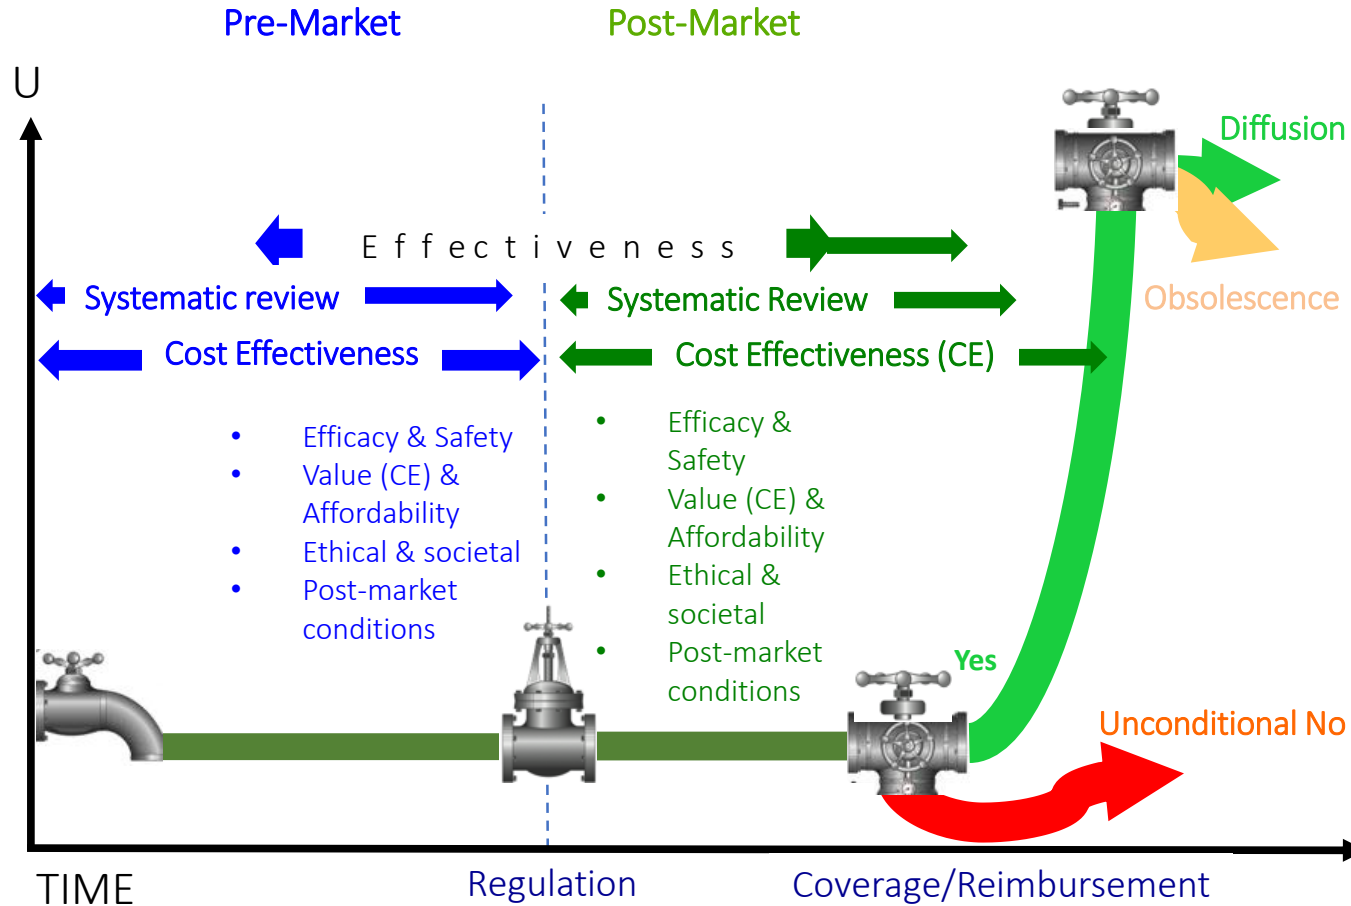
Pre-Market

Post-Market

U

Diffusion

Effectiveness

Obsolescence

Systematic review

Systematic Review

Cost Effectiveness

Cost Effectiveness (CE)

- Efficacy & Safety
- Value (CE) & Affordability
- Ethical & societal
- Post-market conditions

- Efficacy & Safety
- Value (CE) & Affordability
- Ethical & societal
- Post-market conditions

Yes

Unconditional No

TIME

Regulation

Coverage/Reimbursement